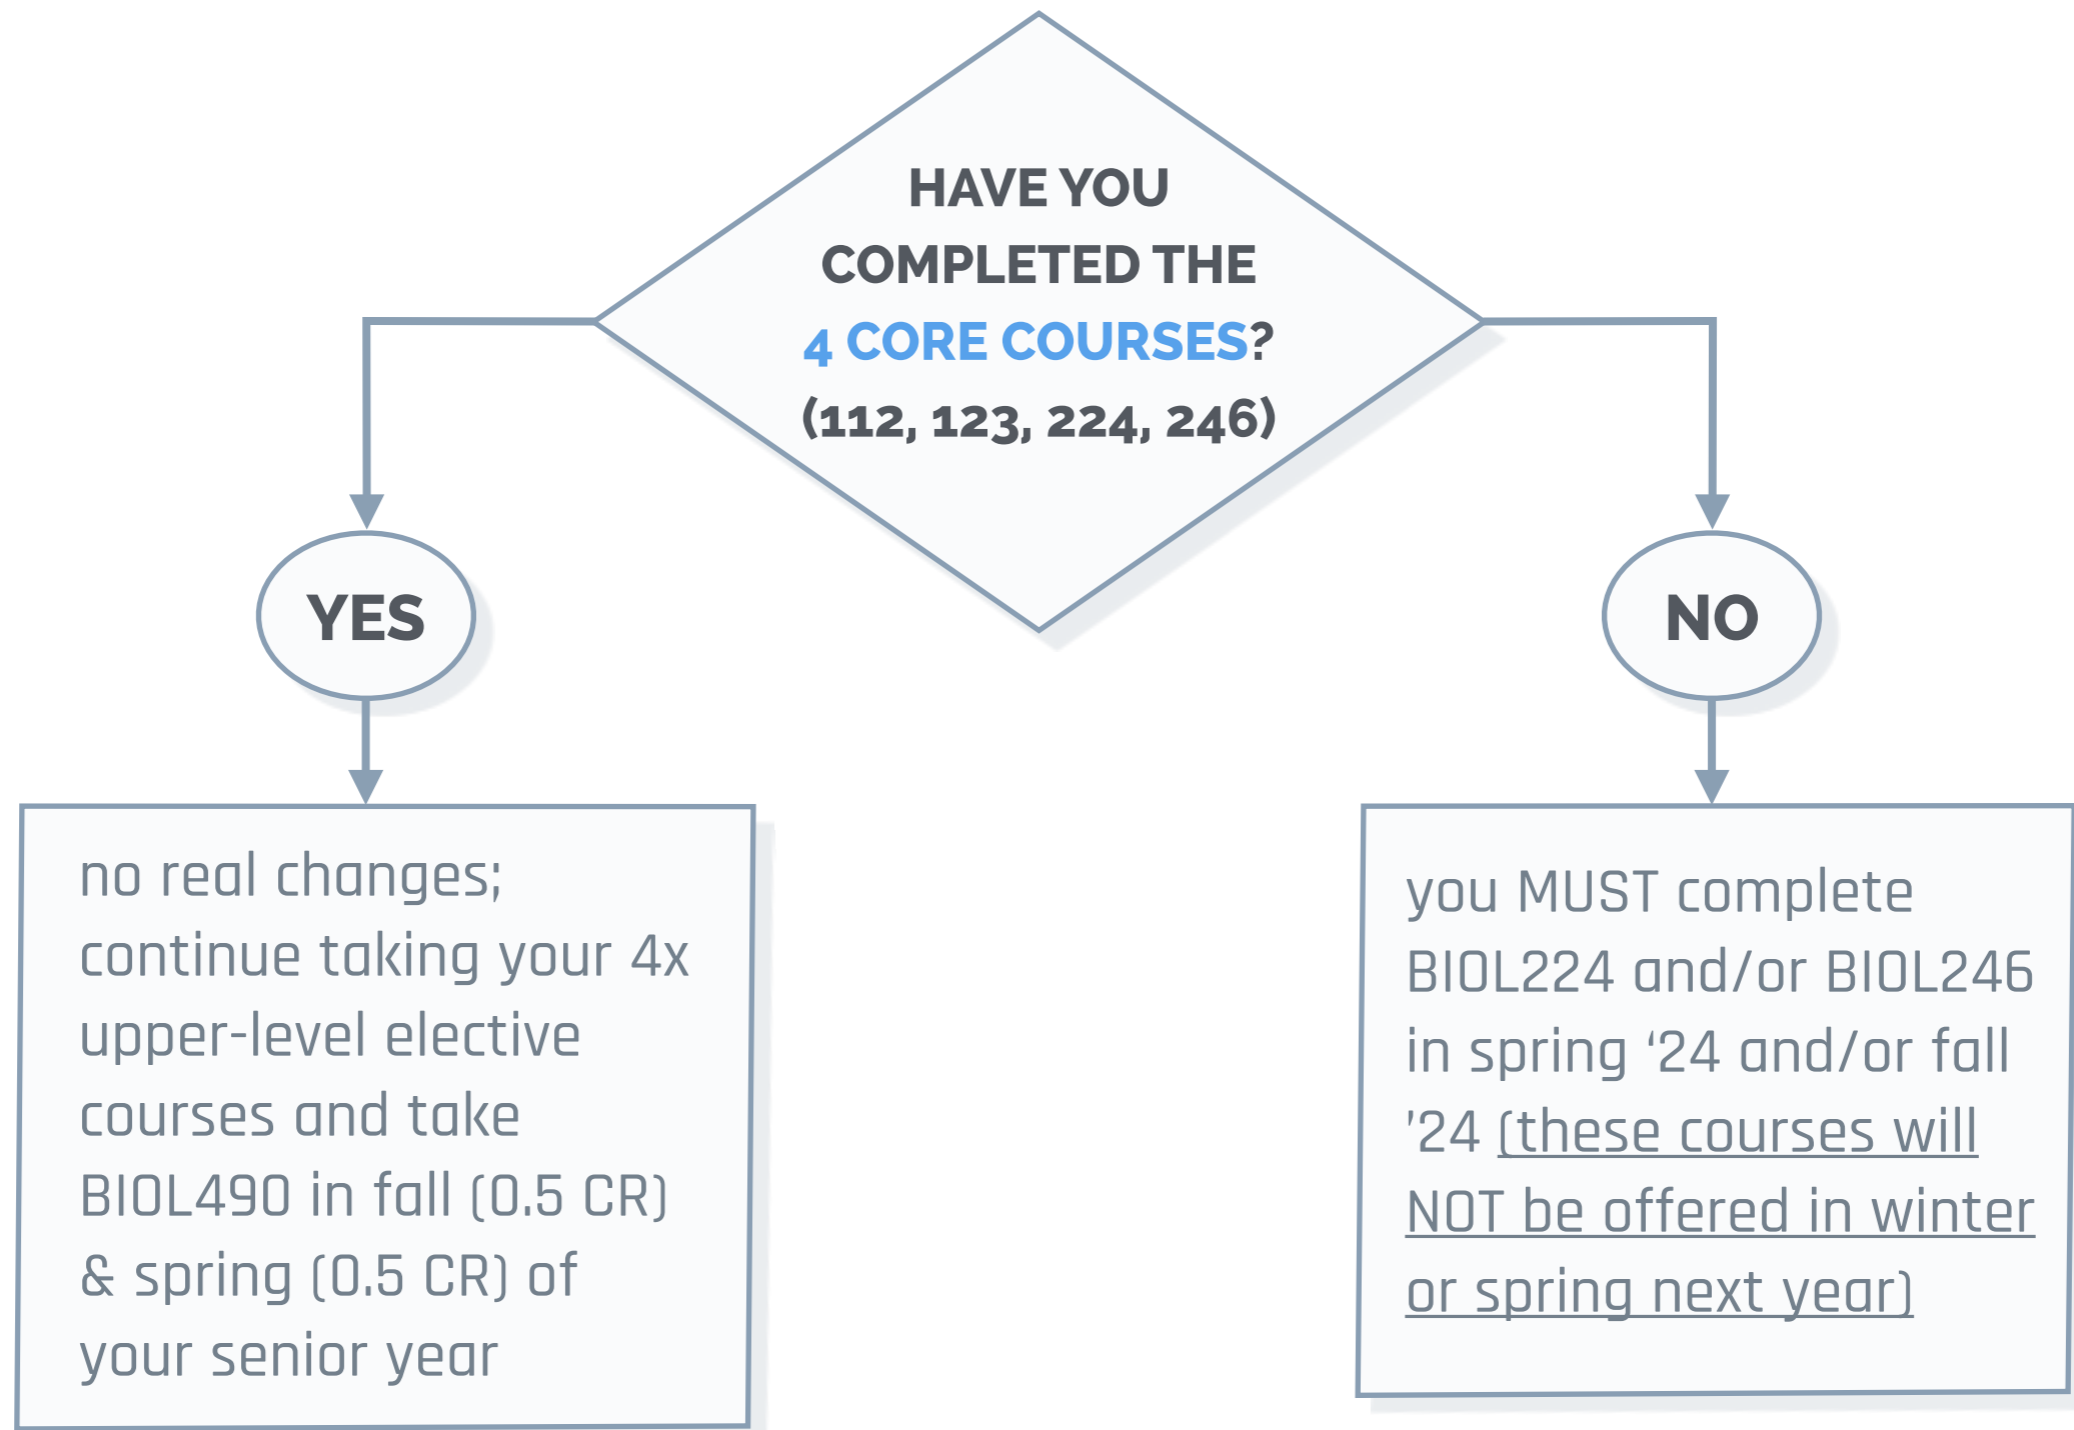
HAVE YOU COMPLETED THE 4 CORE COURSES? (112, 123, 224, 246)

YES

NO

no real changes; continue taking your 4x upper-level elective courses and take BIOL490 in fall (0.5 CR) & spring (0.5 CR) of your senior year

you MUST complete BIOL224 and/or BIOL246 in spring ‘24 and/or fall '24 (these courses will NOT be offered in winter or spring next year)